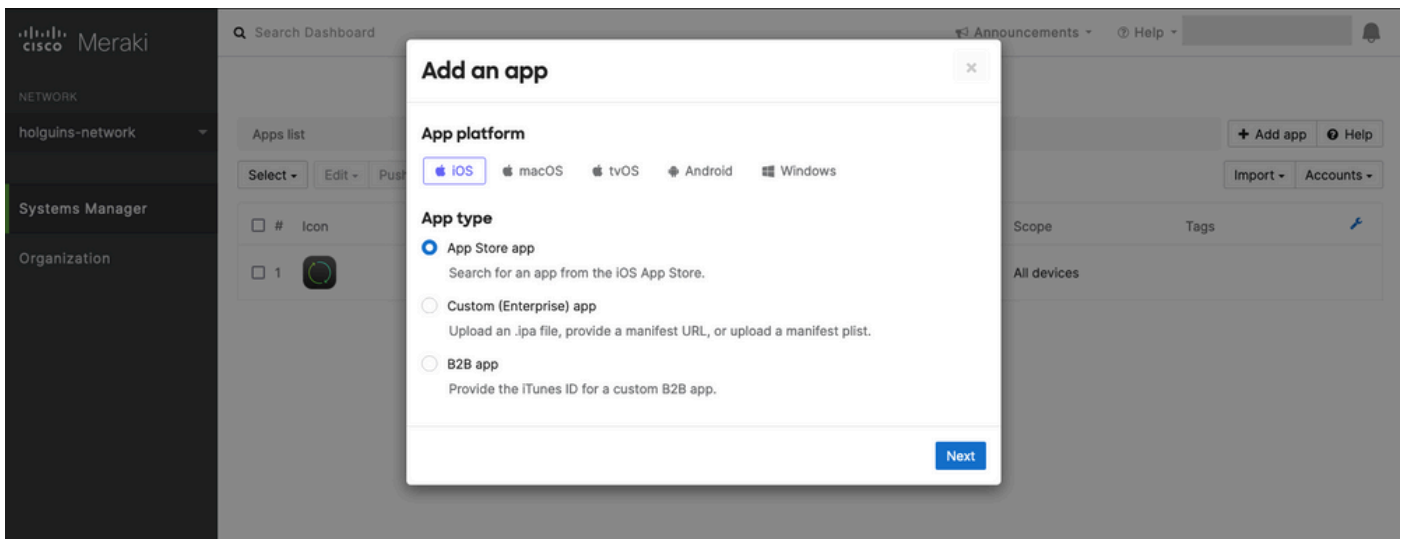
cisco Meraki

NETWORK
holguins-network

Systems Manager
Organization

Search Dashboard
Announcements
Help

Apps list
+ Add app
Help
Select
Edit
Push
Import
Accounts

#
Icon
Scope
Tags

1
All devices

Add an app
×

App platform
iOS
macOS
tvOS
Android
Windows

App type
App Store app
Search for an app from the iOS App Store.
Custom (Enterprise) app
Upload an .ipa file, provide a manifest URL, or upload a manifest plist.
B2B app
Provide the iTunes ID for a custom B2B app.

Next